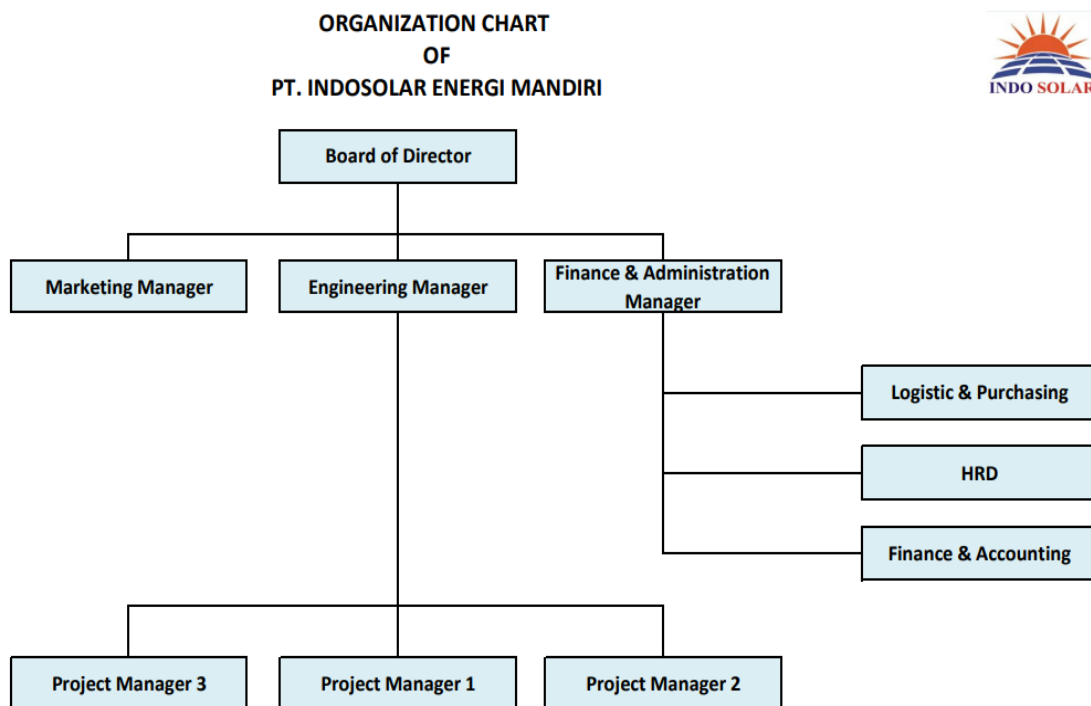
ORGANIZATION CHART
OF
PT. INDOSOLAR ENERGI MANDIRI

INDO SOLAR

Board of Director

Marketing Manager

Engineering Manager

Finance & Administration Manager

Logistic & Purchasing

HRD

Finance & Accounting

Project Manager 3

Project Manager 1

Project Manager 2